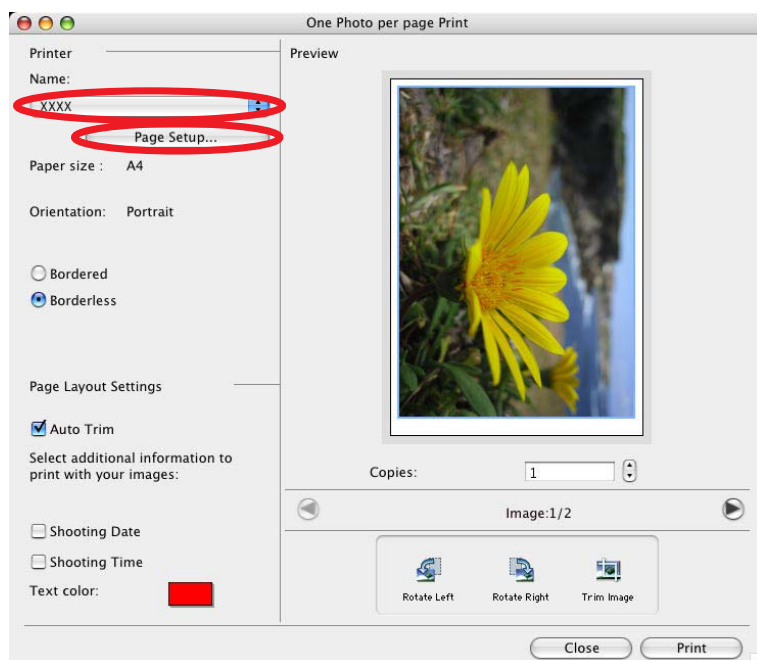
One Photo per page Print

Printer

Name:

XXXX

Page Setup...

Paper size : A4

Orientation: Portrait

Bordered

Borderless

Page Layout Settings

Auto Trim

Select additional information to print with your images:

Shooting Date

Shooting Time

Text color:

Preview

Copies: 1

Image:1/2

Rotate Left

Rotate Right

Trim Image

Close

Print